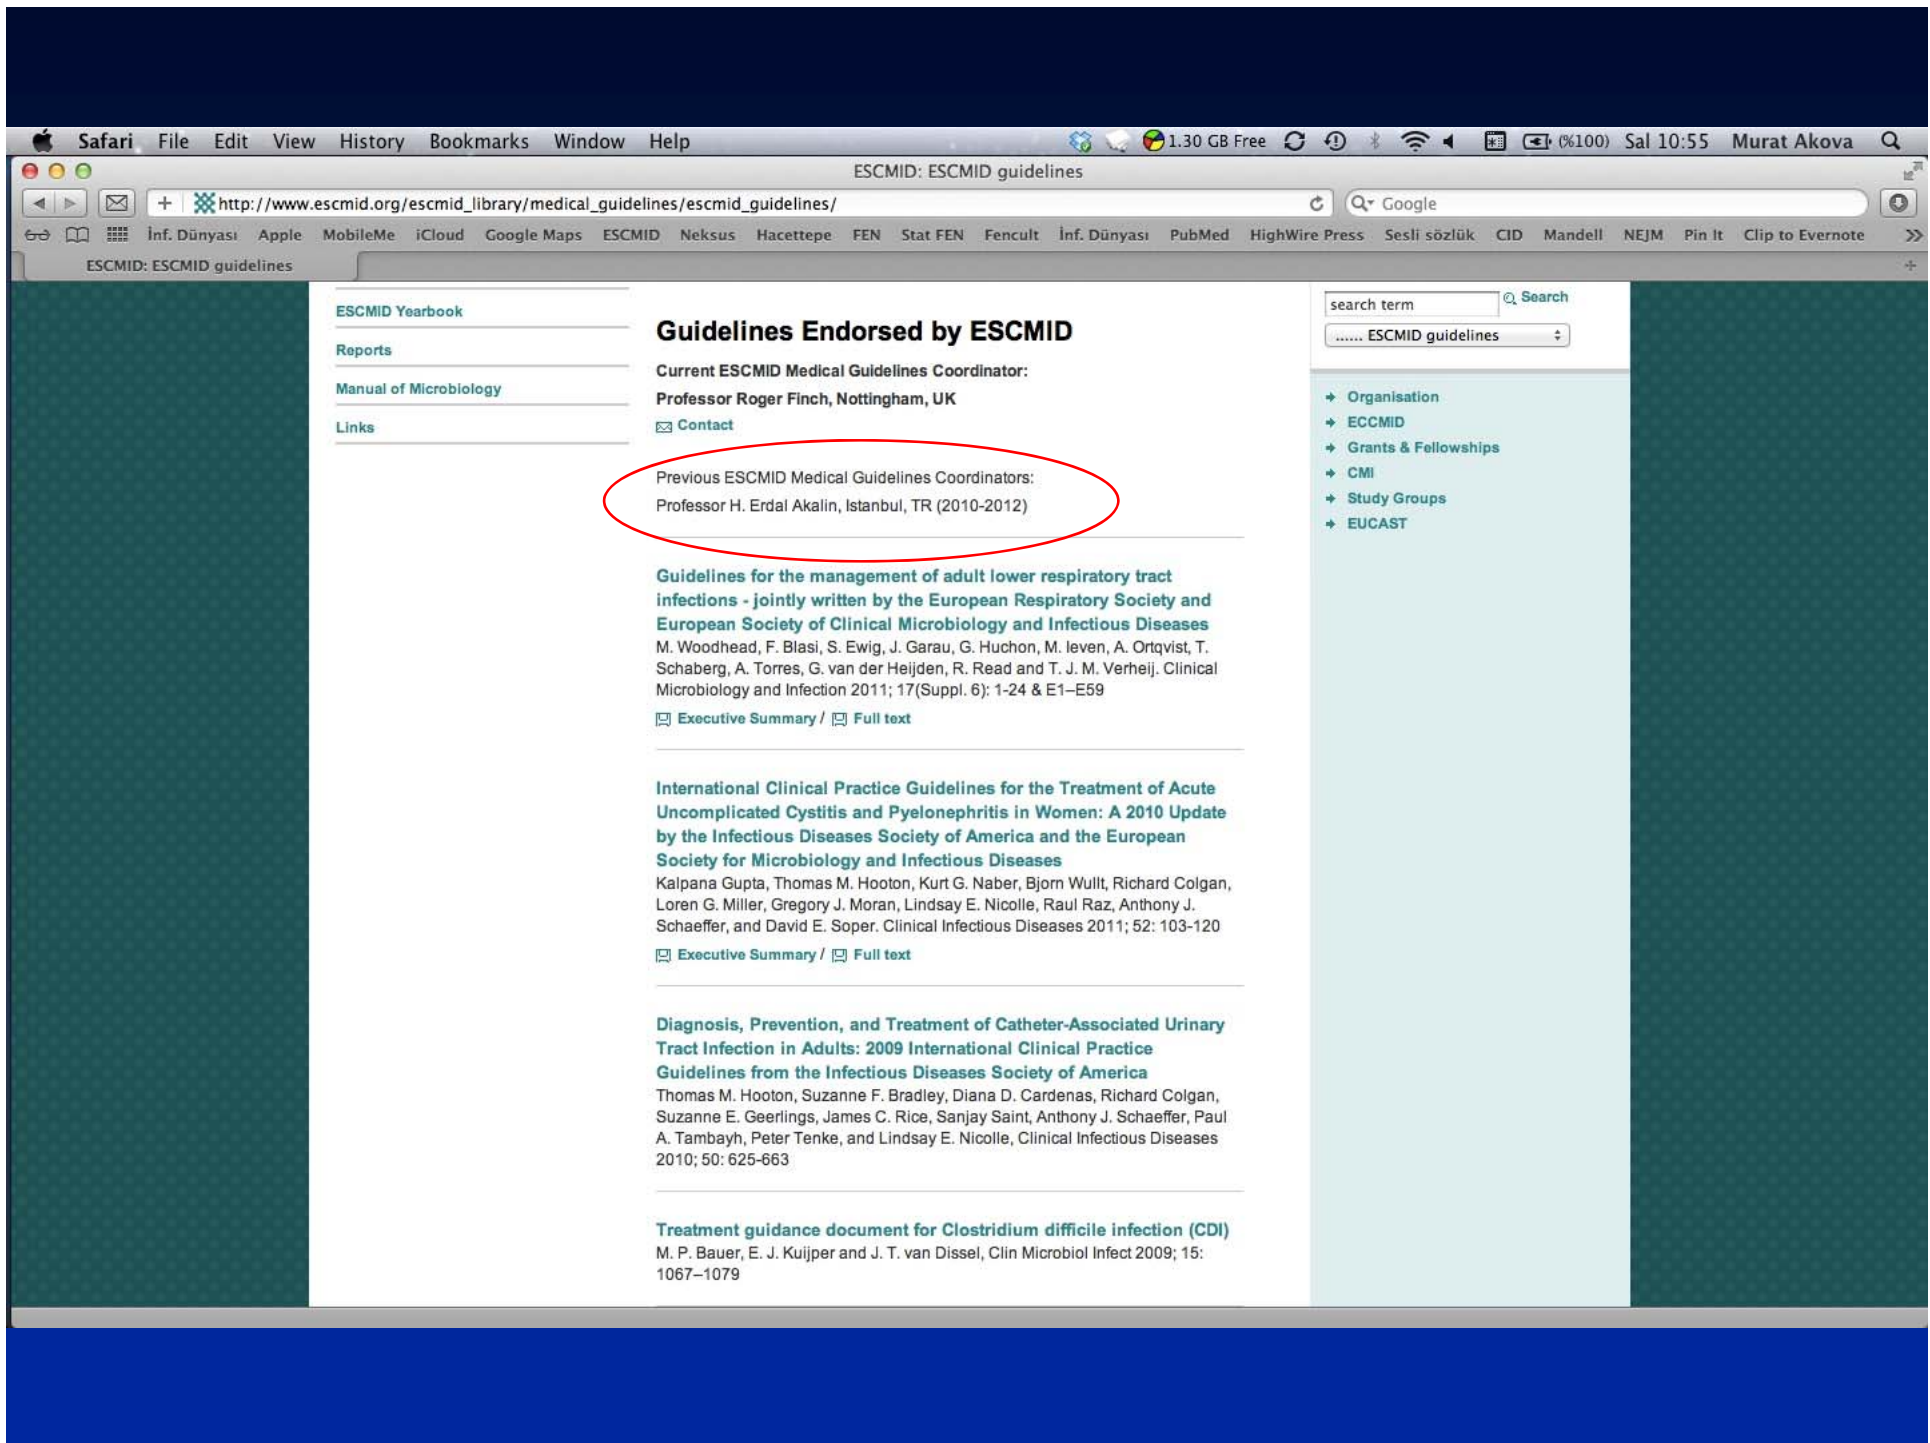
Safari File Edit View History Bookmarks Window Help 1.30 GB Free (%100) Sal 10:55 Murat Akova

ESCMID: ESCMID guidelines

http://www.escmid.org/escmid_library/medical_guidelines/escmid_guidelines/

Google

İnf. Dünyası Apple MobileMe iCloud Google Maps ESCMID Neksus Hacettepe FEN Stat FEN Fencult İnf. Dünyası PubMed HighWire Press Sesli sözlük CID Mandell NEJM Pin It Clip to Evernote

ESCMID: ESCMID guidelines

ESCMID Yearbook

Reports

Manual of Microbiology

Links

Guidelines Endorsed by ESCMID

Current ESCMID Medical Guidelines Coordinator:

Professor Roger Finch, Nottingham, UK

Contact

Previous ESCMID Medical Guidelines Coordinators:

Professor H. Erdal Akalin, Istanbul, TR (2010-2012)

Guidelines for the management of adult lower respiratory tract infections - jointly written by the European Respiratory Society and European Society of Clinical Microbiology and Infectious Diseases
M. Woodhead, F. Blasi, S. Ewig, J. Garau, G. Huchon, M. Ieven, A. Ortqvist, T. Schaberg, A. Torres, G. van der Heijden, R. Read and T. J. M. Verheij. Clinical Microbiology and Infection 2011; 17(Suppl. 6): 1-24 & E1–E59

Executive Summary / Full text

International Clinical Practice Guidelines for the Treatment of Acute Uncomplicated Cystitis and Pyelonephritis in Women: A 2010 Update by the Infectious Diseases Society of America and the European Society for Microbiology and Infectious Diseases
Kalpana Gupta, Thomas M. Hooton, Kurt G. Naber, Bjorn Wullt, Richard Colgan, Loren G. Miller, Gregory J. Moran, Lindsay E. Nicolle, Raul Raz, Anthony J. Schaeffer, and David E. Soper. Clinical Infectious Diseases 2011; 52: 103-120

Executive Summary / Full text

Diagnosis, Prevention, and Treatment of Catheter-Associated Urinary Tract Infection in Adults: 2009 International Clinical Practice Guidelines from the Infectious Diseases Society of America
Thomas M. Hooton, Suzanne F. Bradley, Diana D. Cardenas, Richard Colgan, Suzanne E. Geerlings, James C. Rice, Sanjay Saint, Anthony J. Schaeffer, Paul A. Tambayh, Peter Tenke, and Lindsay E. Nicolle, Clinical Infectious Diseases 2010; 50: 625-663

Treatment guidance document for Clostridium difficile infection (CDI)
M. P. Bauer, E. J. Kuijper and J. T. van Dissel, Clin Microbiol Infect 2009; 15: 1067–1079

search term
Search
...... ESCMID guidelines

Organisation
ECCMID
Grants & Fellowships
CMI
Study Groups
EUCAST